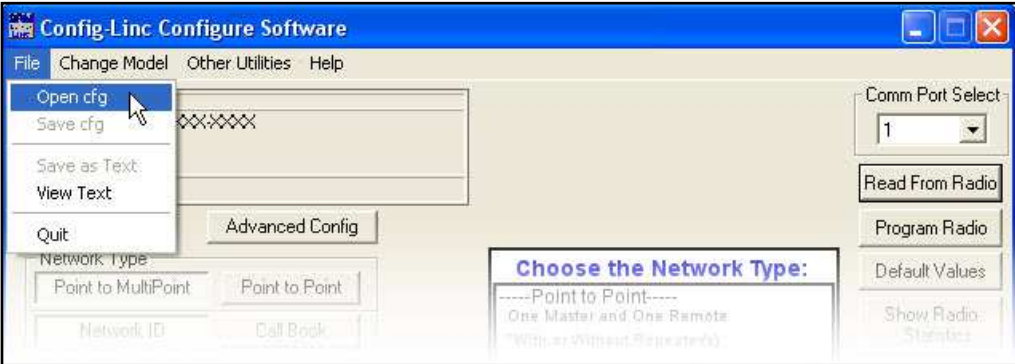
Config-Linc Configure Software

File Change Model Other Utilities Help

Open cfg
Save cfg
Save as Text
View Text
Quit

XXX-XXXX

Advanced Config

Network Type
Point to MultiPoint
Point to Point
Network ID
Call Book

Choose the Network Type:
-----Point to Point-----
One Master and One Remote
"With or Without Repeater(s)

Comm Port Select
1

Read From Radio
Program Radio
Default Values
Show Radio Statistics